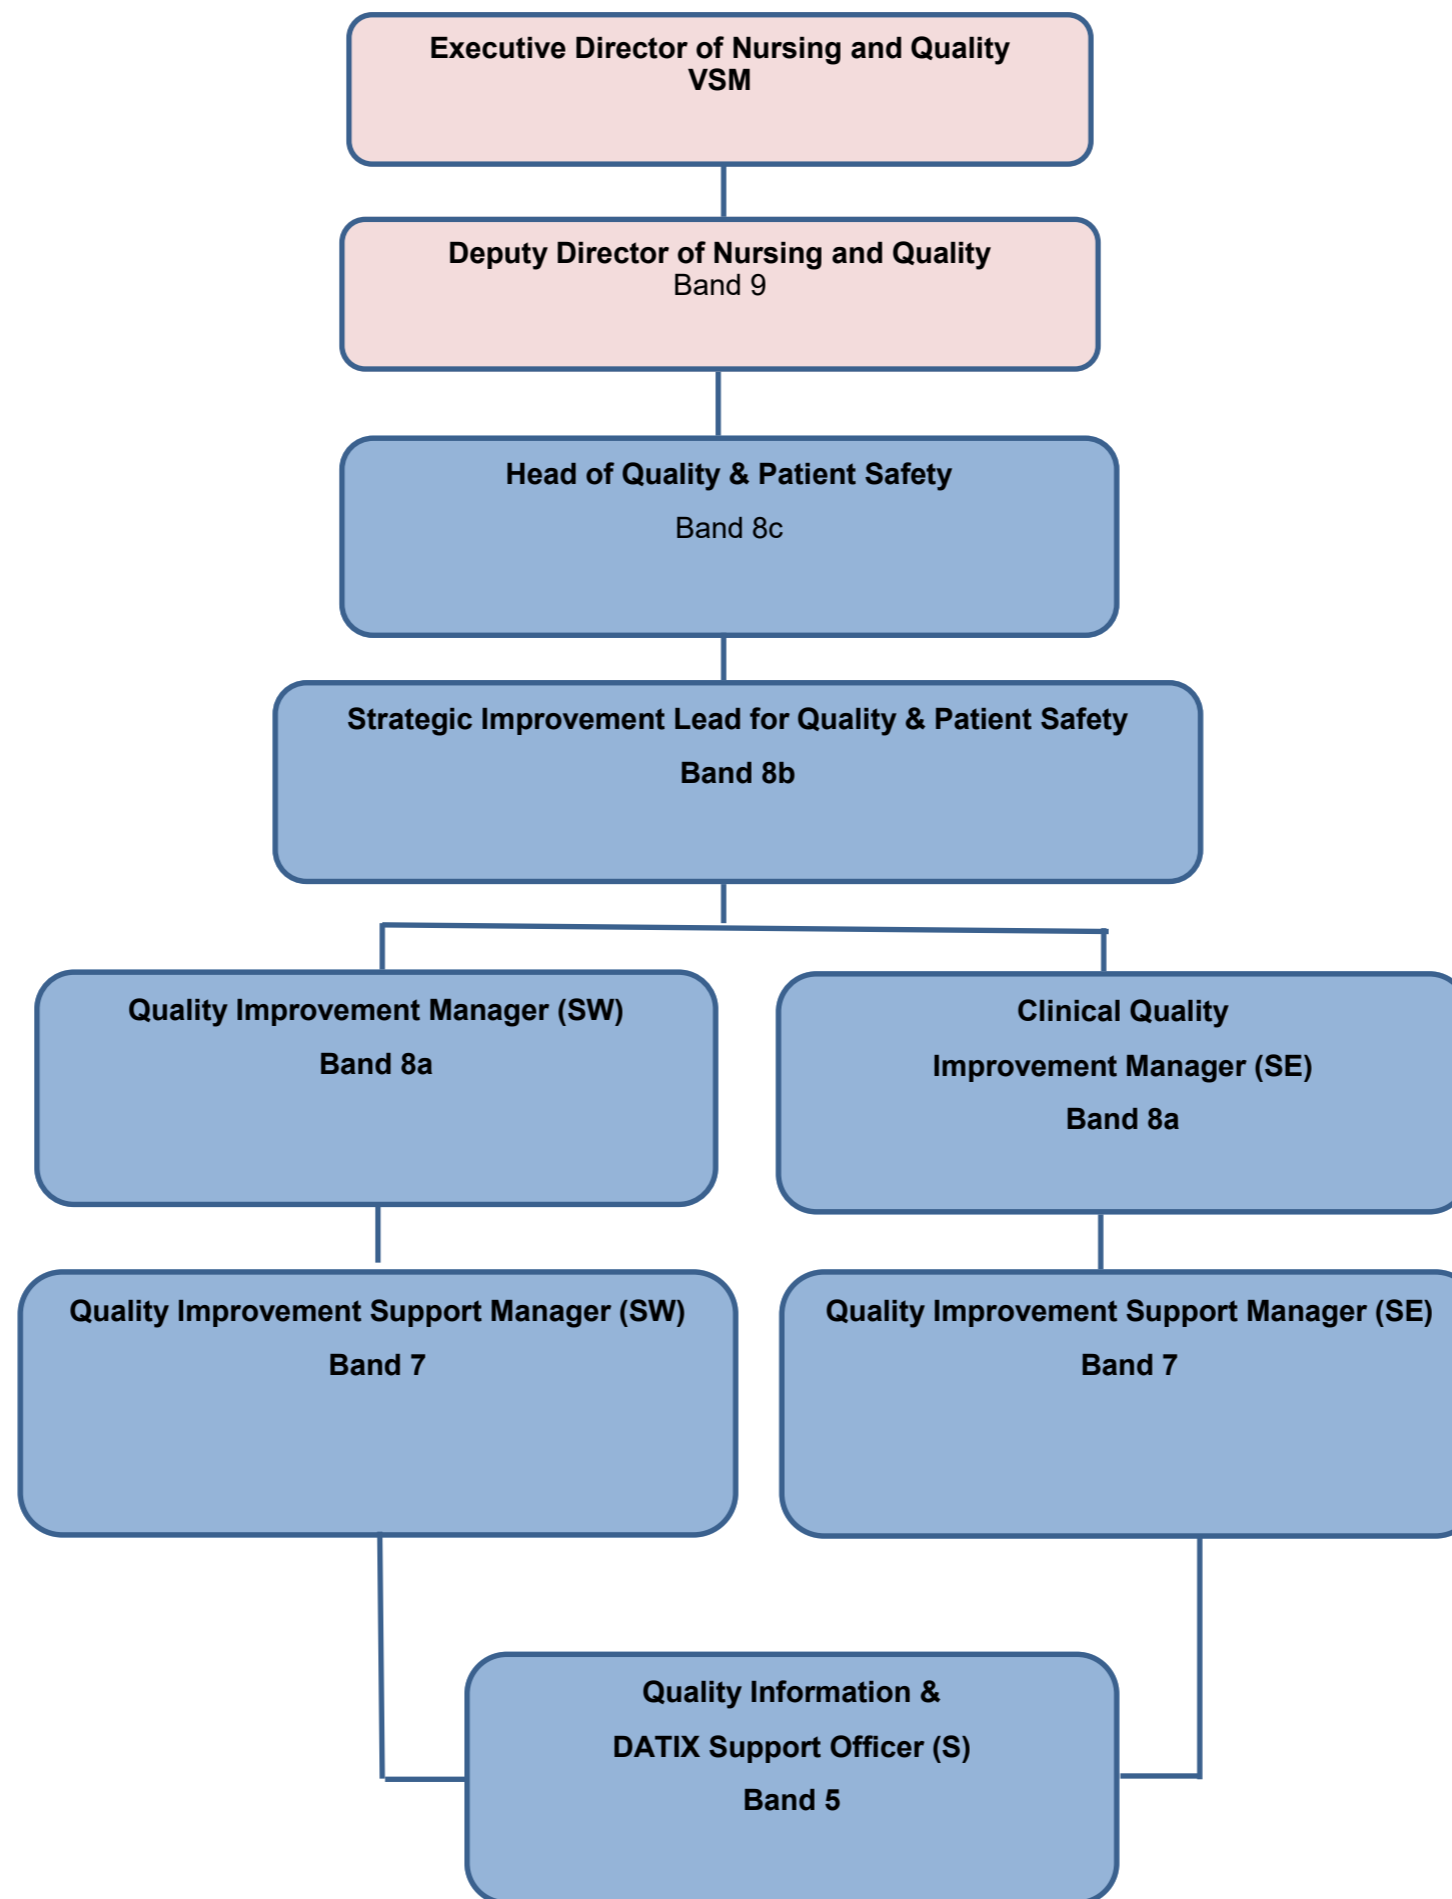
Executive Director of Nursing and Quality
VSM

Deputy Director of Nursing and Quality
Band 9

Head of Quality & Patient Safety
Band 8c

Strategic Improvement Lead for Quality & Patient Safety
Band 8b

Quality Improvement Manager (SW)
Band 8a

Clinical Quality
Improvement Manager (SE)
Band 8a

Quality Improvement Support Manager (SW)
Band 7

Quality Improvement Support Manager (SE)
Band 7

Quality Information &
DATIX Support Officer (S)
Band 5